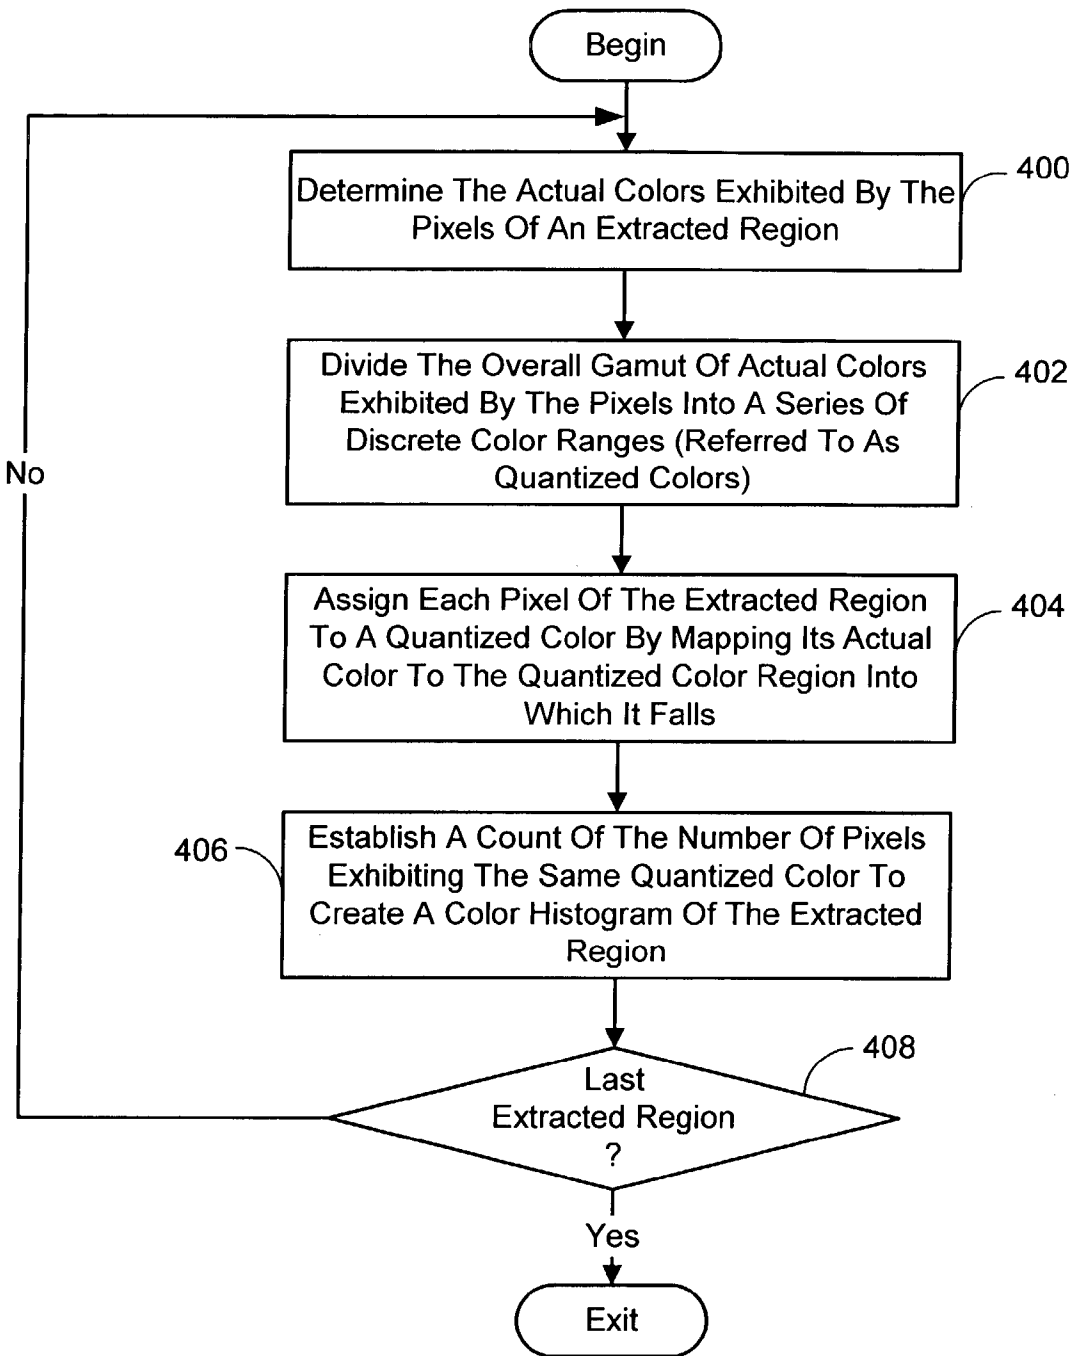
Begin

Determine The Actual Colors Exhibited By The Pixels Of An Extracted Region

400

Divide The Overall Gamut Of Actual Colors Exhibited By The Pixels Into A Series Of Discrete Color Ranges (Referred To As Quantized Colors)

402

No

Assign Each Pixel Of The Extracted Region To A Quantized Color By Mapping Its Actual Color To The Quantized Color Region Into Which It Falls

404

406

Establish A Count Of The Number Of Pixels Exhibiting The Same Quantized Color To Create A Color Histogram Of The Extracted Region

408

Last Extracted Region ?

Yes

Exit